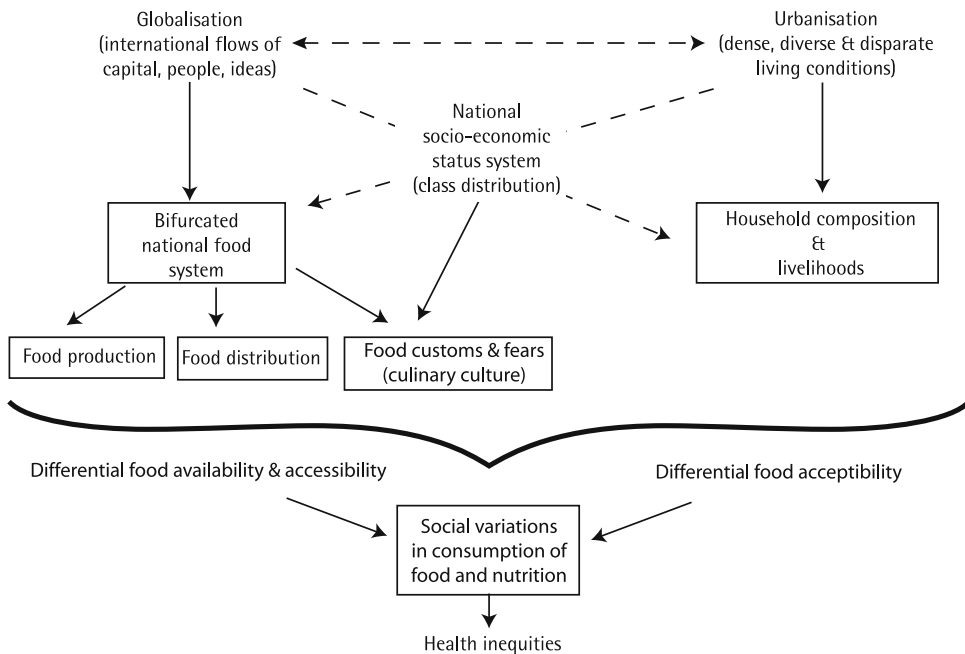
Globalisation (international flows of capital, people, ideas)

Urbanisation (dense, diverse & disparate living conditions)

National socio-economic status system (class distribution)

Bifurcated national food system

Household composition & livelihoods

Food production

Food distribution

Food customs & fears (culinary culture)

Differential food availability & accessibility

Differential food acceptibility

Social variations in consumption of food and nutrition

Health inequities